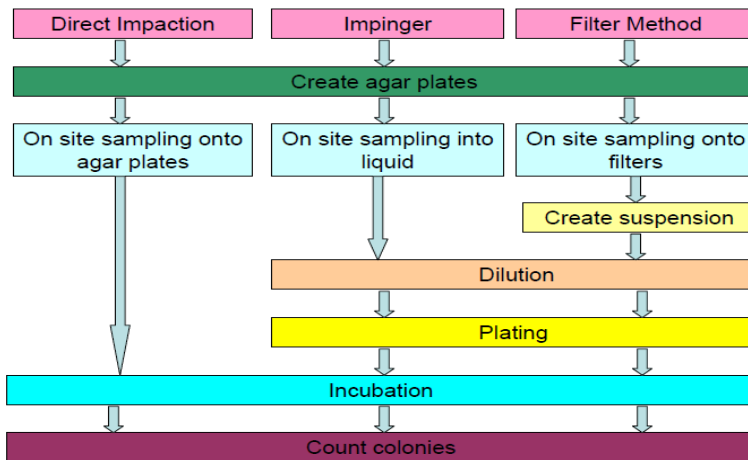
Direct Impaction

Impinger

Filter Method

Create agar plates

On site sampling onto agar plates

On site sampling into liquid

On site sampling onto filters

Create suspension

Dilution

Plating

Incubation

Count colonies